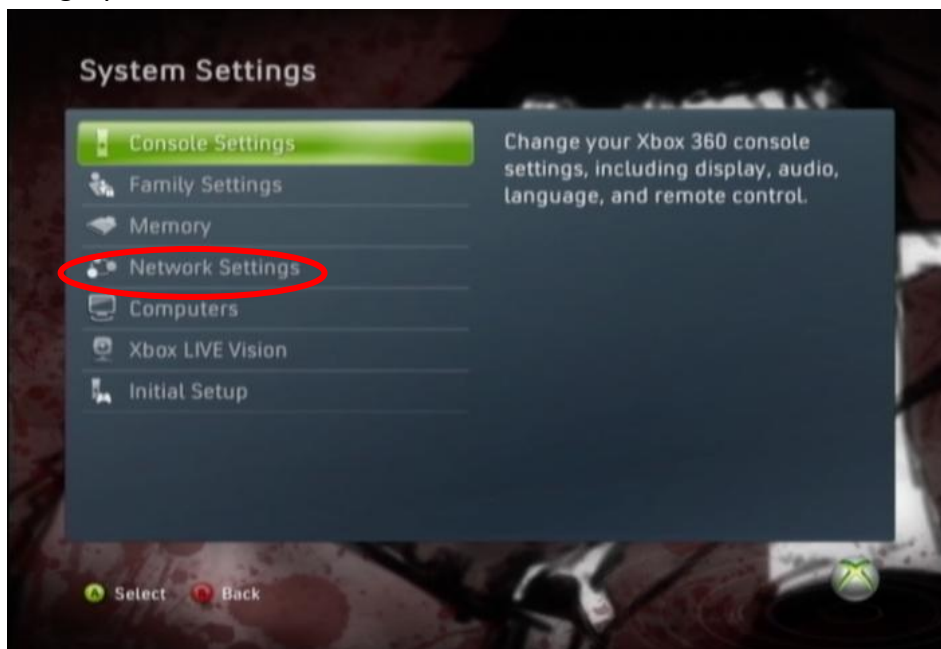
System Settings

Console Settings
Family Settings
Memory
Network Settings
Computers
Xbox LIVE Vision
Initial Setup

Change your Xbox 360 console settings, including display, audio, language, and remote control.

A Select B Back